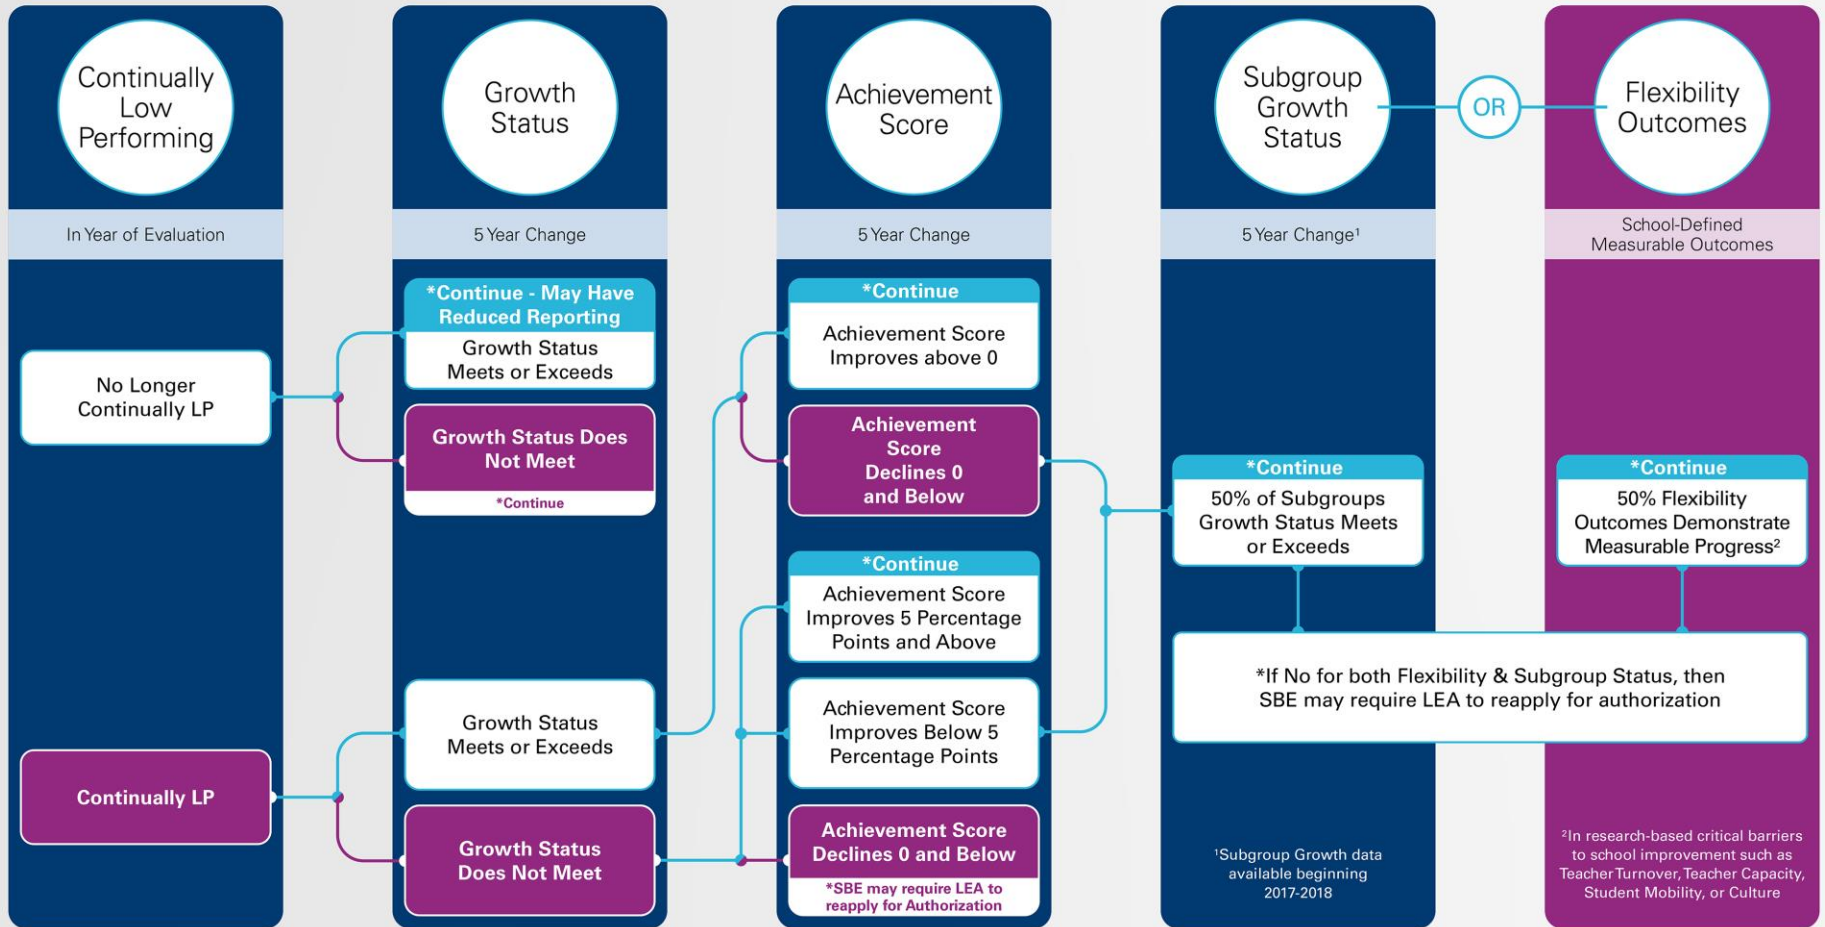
Continually Low Performing

In Year of Evaluation

No Longer Continually LP

Continually LP

Growth Status

5 Year Change

*Continue - May Have Reduced Reporting
Growth Status Meets or Exceeds

Growth Status Does Not Meet
*Continue

Growth Status Meets or Exceeds

Growth Status Does Not Meet

Achievement Score

5 Year Change

*Continue
Achievement Score Improves above 0

Achievement Score Declines 0 and Below

*Continue
Achievement Score Improves 5 Percentage Points and Above

Achievement Score Improves Below 5 Percentage Points

Achievement Score Declines 0 and Below
*SBE may require LEA to reapply for Authorization

Subgroup Growth Status

5 Year Change$^1$

*Continue
50% of Subgroups Growth Status Meets or Exceeds

$^1$Subgroup Growth data available beginning 2017-2018

OR

Flexibility Outcomes

School-Defined Measurable Outcomes

*Continue
50% Flexibility Outcomes Demonstrate Measurable Progress$^2$

*If No for both Flexibility & Subgroup Status, then SBE may require LEA to reapply for authorization

$^2$In research-based critical barriers to school improvement such as Teacher Turnover, Teacher Capacity, Student Mobility, or Culture